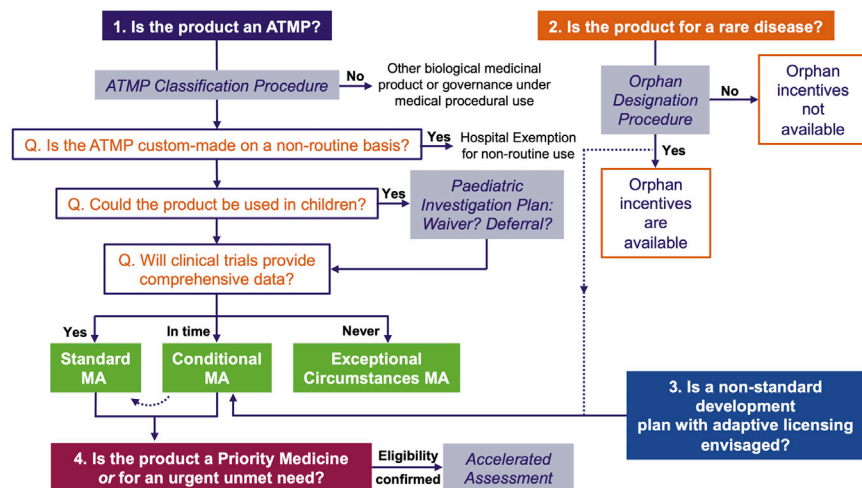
1. Is the product an ATMP?

ATMP Classification Procedure

No

Other biological medicinal product or governance under medical procedural use

Q. Is the ATMP custom-made on a non-routine basis?

Yes

Hospital Exemption for non-routine use

Q. Could the product be used in children?

Yes

Paediatric Investigation Plan: Waiver? Deferral?

Q. Will clinical trials provide comprehensive data?

Yes

In time

Never

Standard MA

Conditional MA

Exceptional Circumstances MA

2. Is the product for a rare disease?

Orphan Designation Procedure

No

Orphan incentives not available

Yes

Orphan incentives are available

3. Is a non-standard development plan with adaptive licensing envisaged?

4. Is the product a Priority Medicine *or* for an urgent unmet need?

Eligibility confirmed

Accelerated Assessment